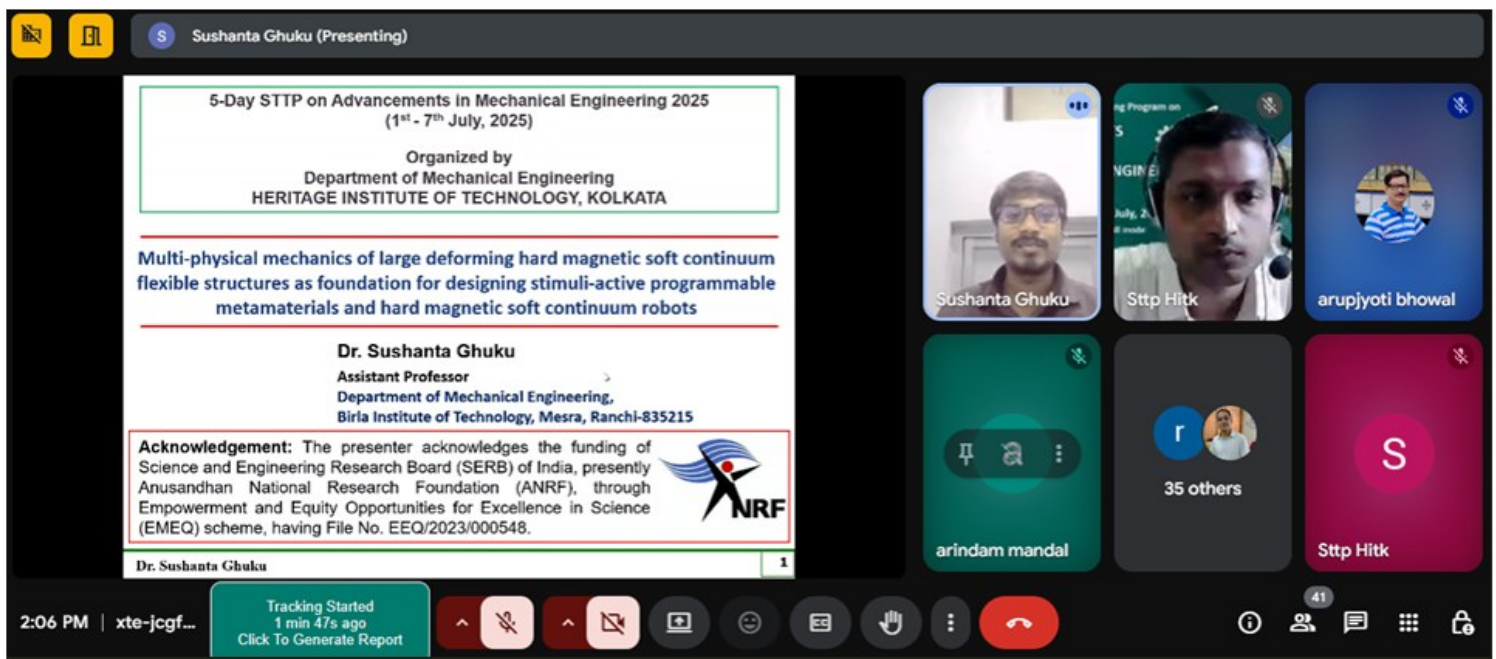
S Sushanta Ghuku (Presenting)

5-Day STTP on Advancements in Mechanical Engineering 2025
($1^{st}$ - $7^{th}$ July, 2025)

Organized by
Department of Mechanical Engineering
HERITAGE INSTITUTE OF TECHNOLOGY, KOLKATA

Multi-physical mechanics of large deforming hard magnetic soft continuum flexible structures as foundation for designing stimuli-active programmable metamaterials and hard magnetic soft continuum robots

Dr. Sushanta Ghuku
Assistant Professor
Department of Mechanical Engineering,
Birla Institute of Technology, Mesra, Ranchi-835215

Acknowledgement: The presenter acknowledges the funding of Science and Engineering Research Board (SERB) of India, presently Anusandhan National Research Foundation (ANRF), through Empowerment and Equity Opportunities for Excellence in Science (EMEQ) scheme, having File No. EEQ/2023/000548.

NRF

Dr. Sushanta Ghuku
1

Sushanta Ghuku
Sttp Hitk
arupjyoti bhowal
arindam mandal
r
35 others
S
Sttp Hitk

2:06 PM | xte-jcgf...
Tracking Started
1 min 47s ago
Click To Generate Report
41